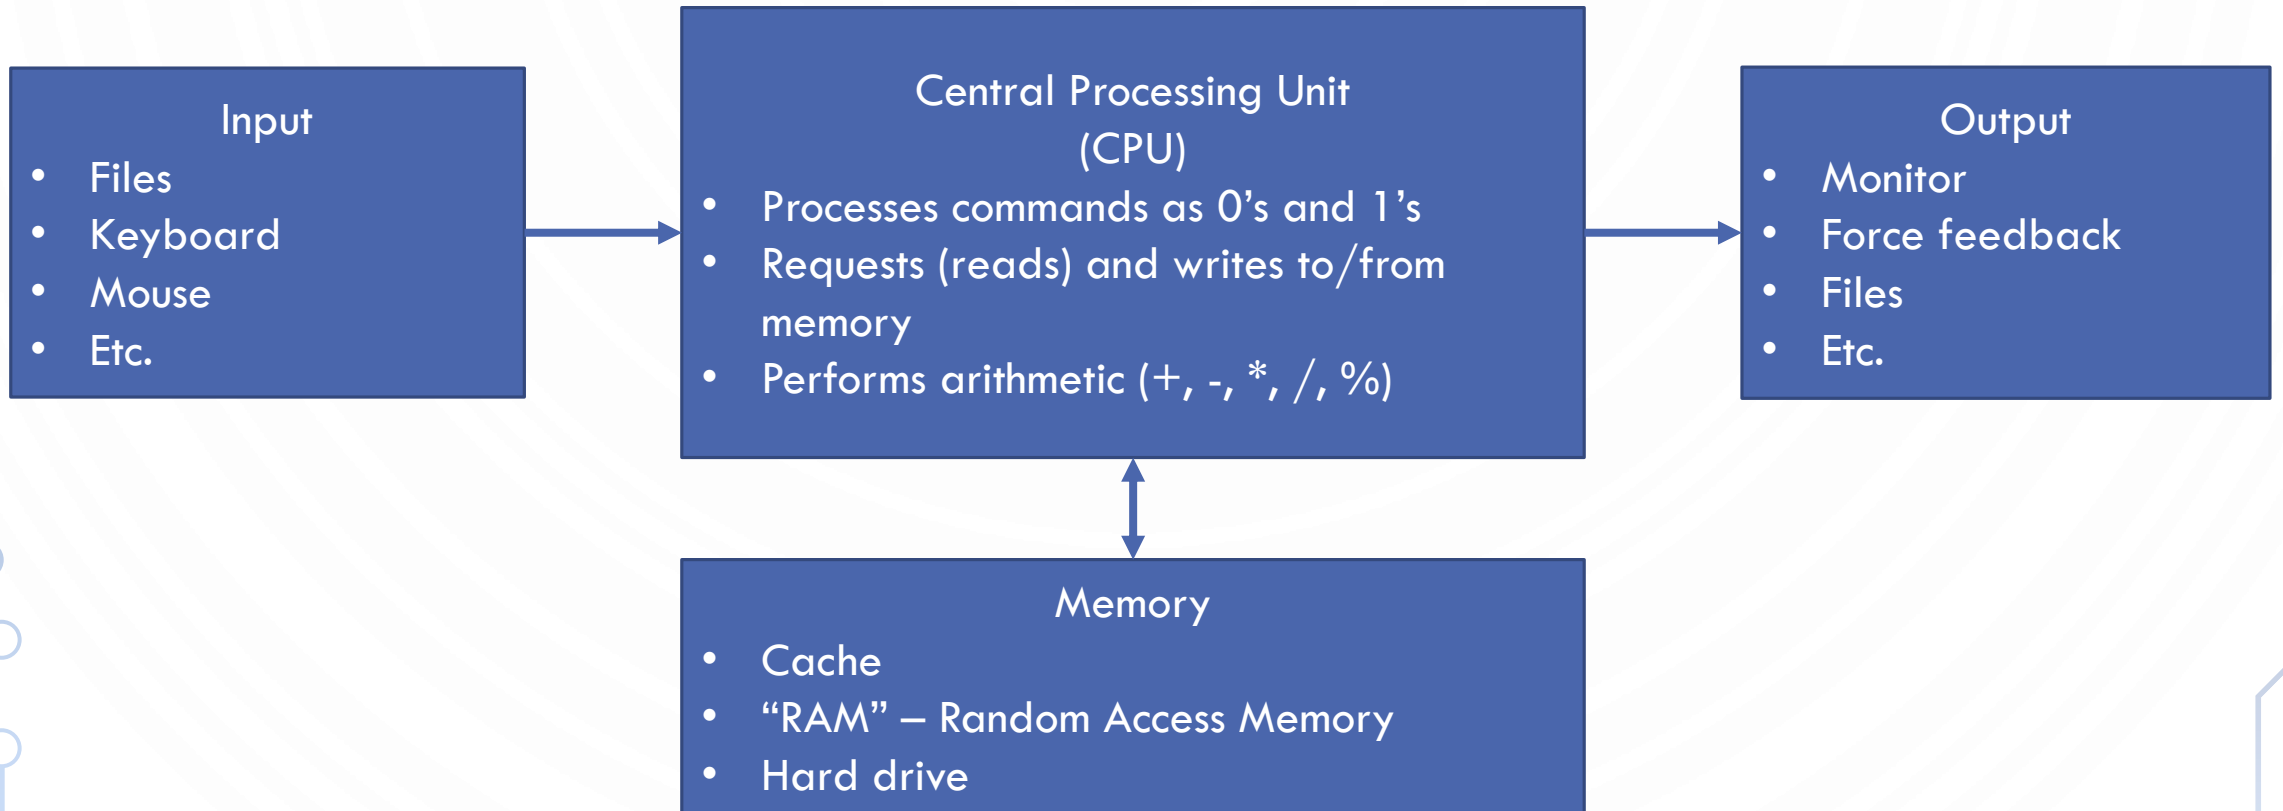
Input
- Files
- Keyboard
- Mouse
- Etc.

Central Processing Unit (CPU)
- Processes commands as 0’s and 1’s
- Requests (reads) and writes to/from memory
- Performs arithmetic (+, -, *, /, %)

Output
- Monitor
- Force feedback
- Files
- Etc.

Memory
- Cache
- “RAM” – Random Access Memory
- Hard drive